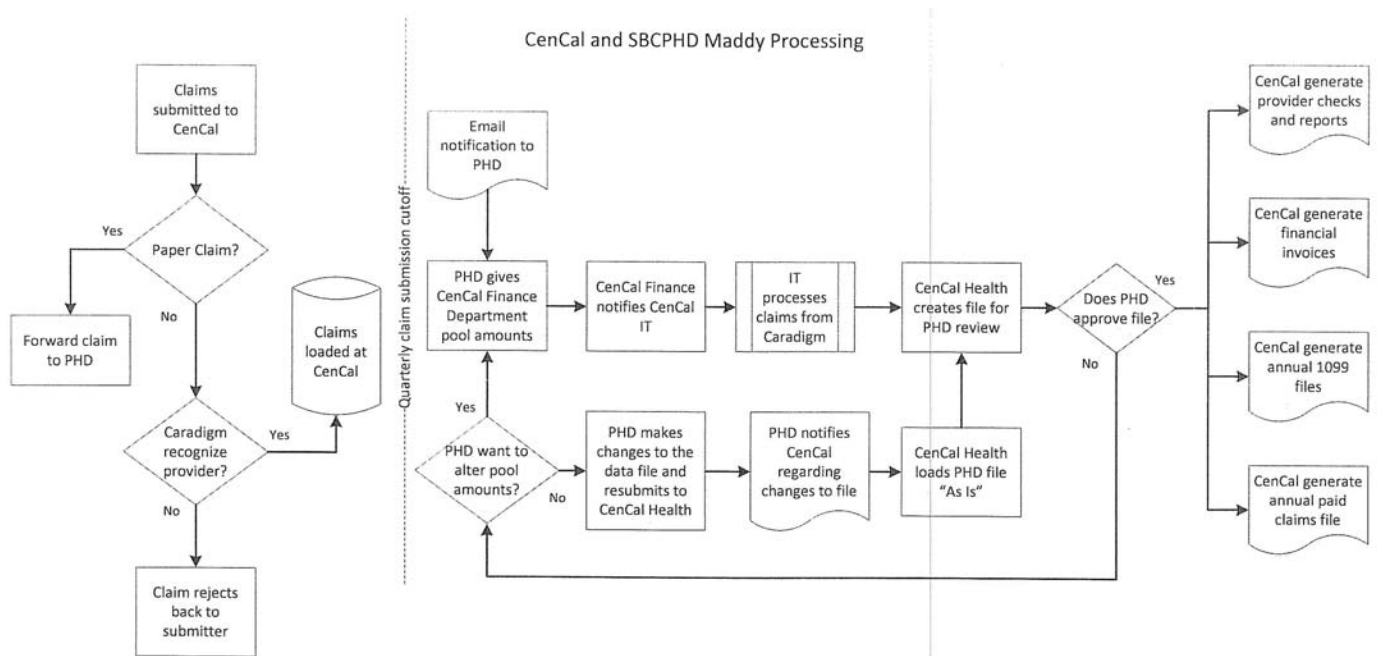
CenCal and SBCPHD Maddy Processing

Claims submitted to CenCal

Paper Claim?

Yes

Forward claim to PHD

No

Claims loaded at CenCal

Caradigm recognize provider?

Yes

No

Claim rejects back to submitter

Quarterly claim submission cutoff

Email notification to PHD

PHD gives CenCal Finance Department pool amounts

CenCal Finance notifies CenCal IT

IT processes claims from Caradigm

CenCal Health creates file for PHD review

Does PHD approve file?

Yes

No

Yes

PHD want to alter pool amounts?

No

PHD makes changes to the data file and resubmits to CenCal Health

PHD notifies CenCal regarding changes to file

CenCal Health loads PHD file "As Is"

CenCal generate provider checks and reports

CenCal generate financial invoices

CenCal generate annual 1099 files

CenCal generate annual paid claims file